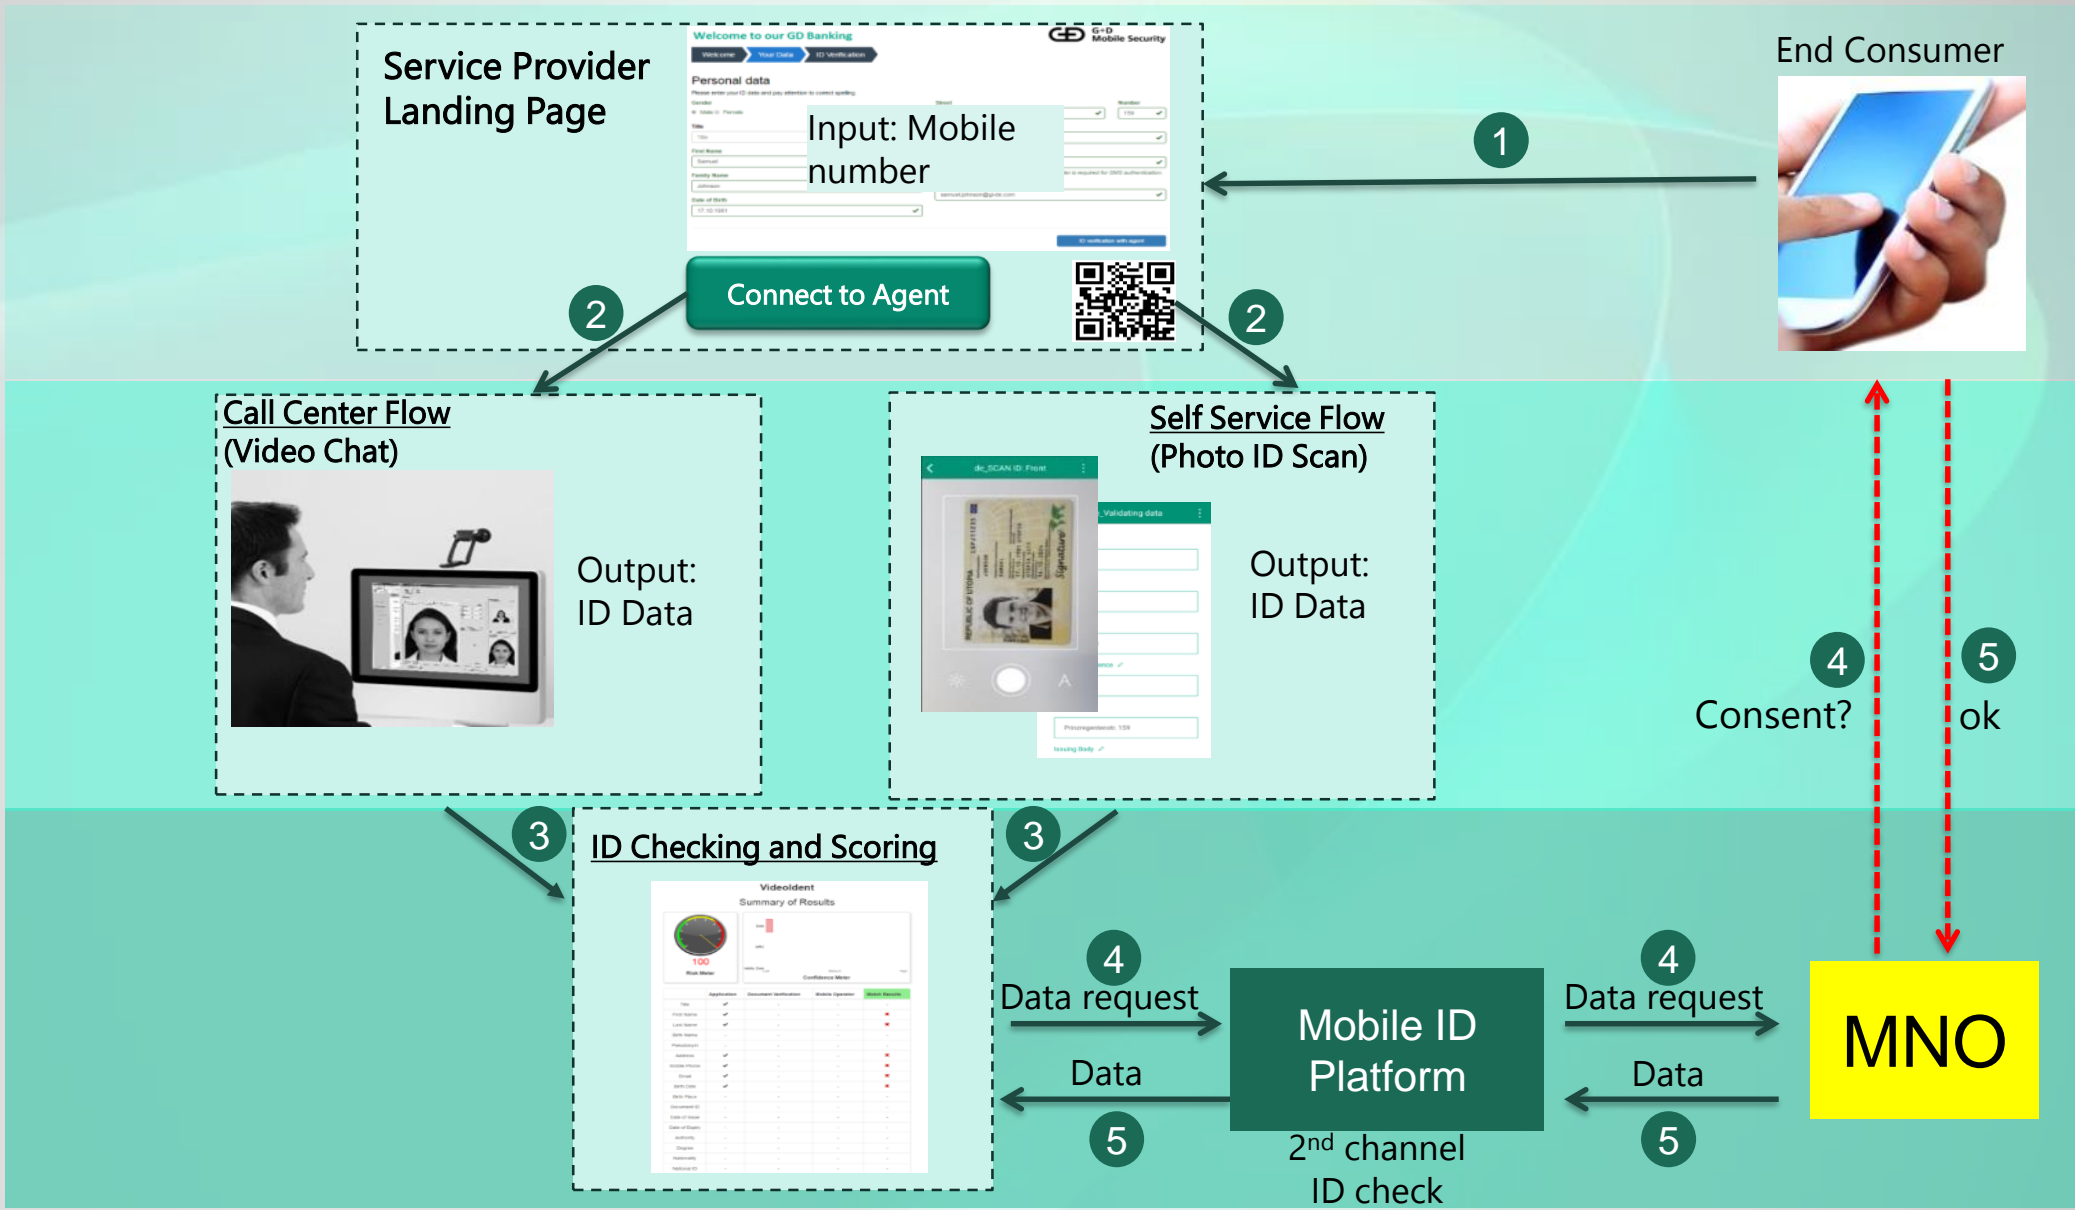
Service Provider Landing Page

Welcome to our GD Banking

G+D Mobile Security

Welcome Your Data ID Verification

Personal data

Input: Mobile number

Connect to Agent

End Consumer

1

2

2

Call Center Flow (Video Chat)

Output: ID Data

Self Service Flow (Photo ID Scan)

Output: ID Data

4

Consent?

5

ok

3

3

ID Checking and Scoring

VideoIdent

Summary of Results

4

Data request

Data

5

Mobile ID Platform

$2^{nd}$ channel ID check

4

Data request

Data

5

MNO